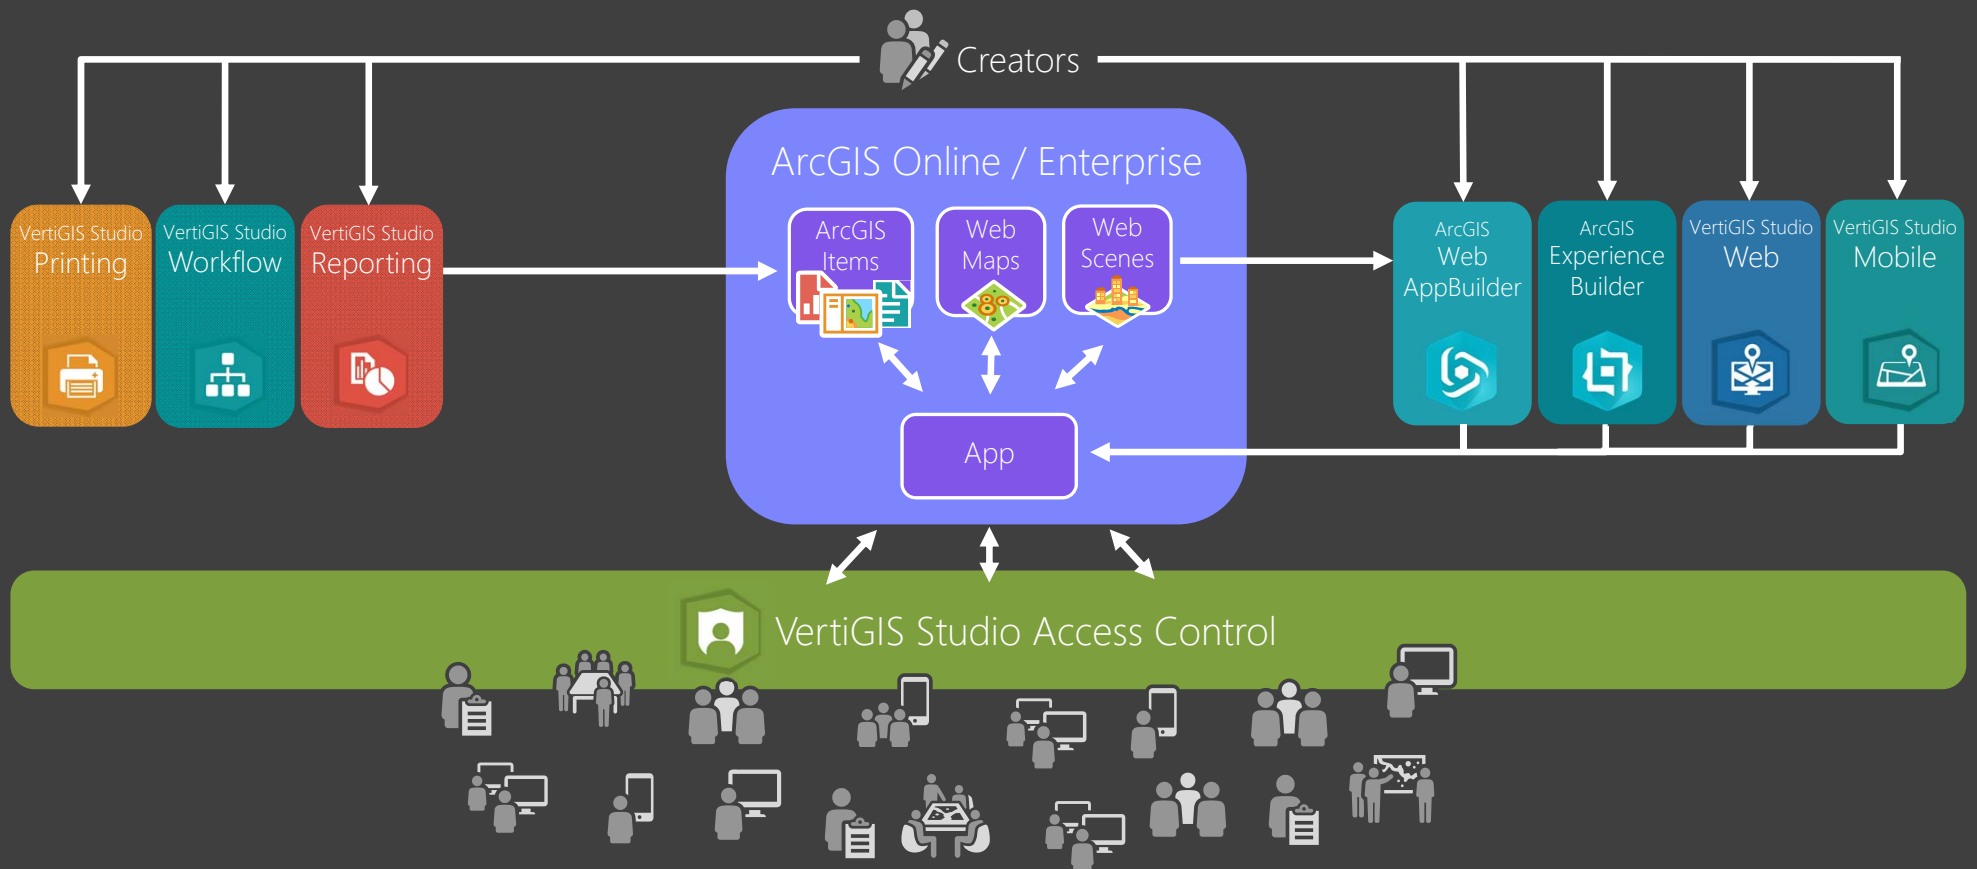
Creators

VertiGIS Studio Printing

VertiGIS Studio Workflow

VertiGIS Studio Reporting

ArcGIS Online / Enterprise

ArcGIS Items

Web Maps

Web Scenes

App

ArcGIS Web AppBuilder

ArcGIS Experience Builder

VertiGIS Studio Web

VertiGIS Studio Mobile

VertiGIS Studio Access Control